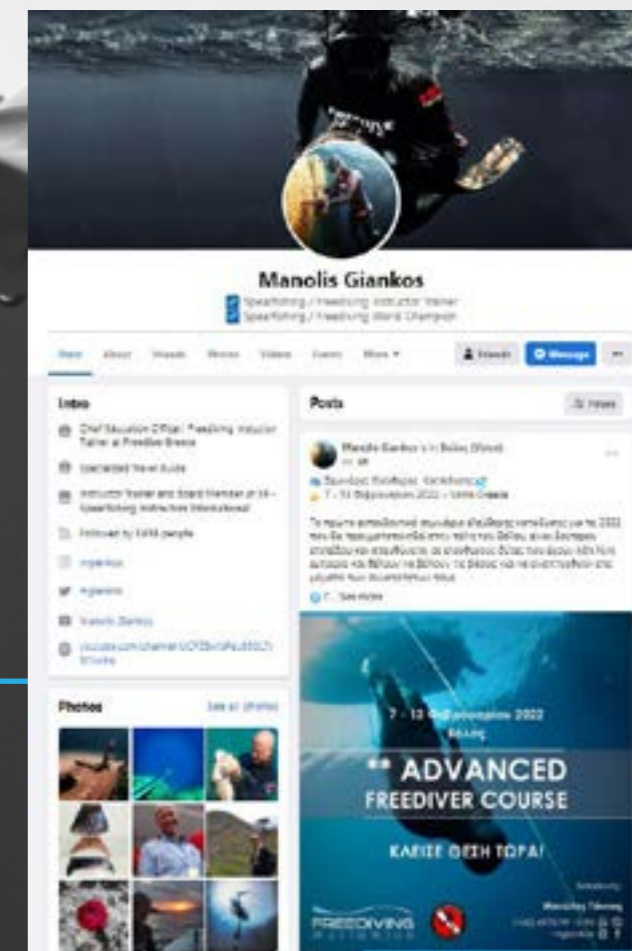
Manolis Giankos

Spearfishing / Freediving Instructor Trainer

Spearfishing / Freediving World Champion

Posts About Friends Photos Videos Events More ▾

Friends Message ···

Intro

Chief Education Officer, Freediving Instructor Trainer at Freedive Greece

Specialized Travel Guide

Instructor Trainer and Board Member at SII - Spearfishing Instructors International

Followed by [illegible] people

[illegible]

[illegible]

Manolis Giankos

youtube.com/channel/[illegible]

Photos

See all photos

Posts

Filters

Manolis Giankos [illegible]

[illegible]

7 - 13 Φεβρουαρίου 2022 · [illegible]

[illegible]

See more

7 - 13 Φεβρουαρίου 2022

ADVANCED

FREEDIVER COURSE

ΚΛΕΙΣΕ ΘΕΣΗ ΤΩΡΑ!

FREEDIVING

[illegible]